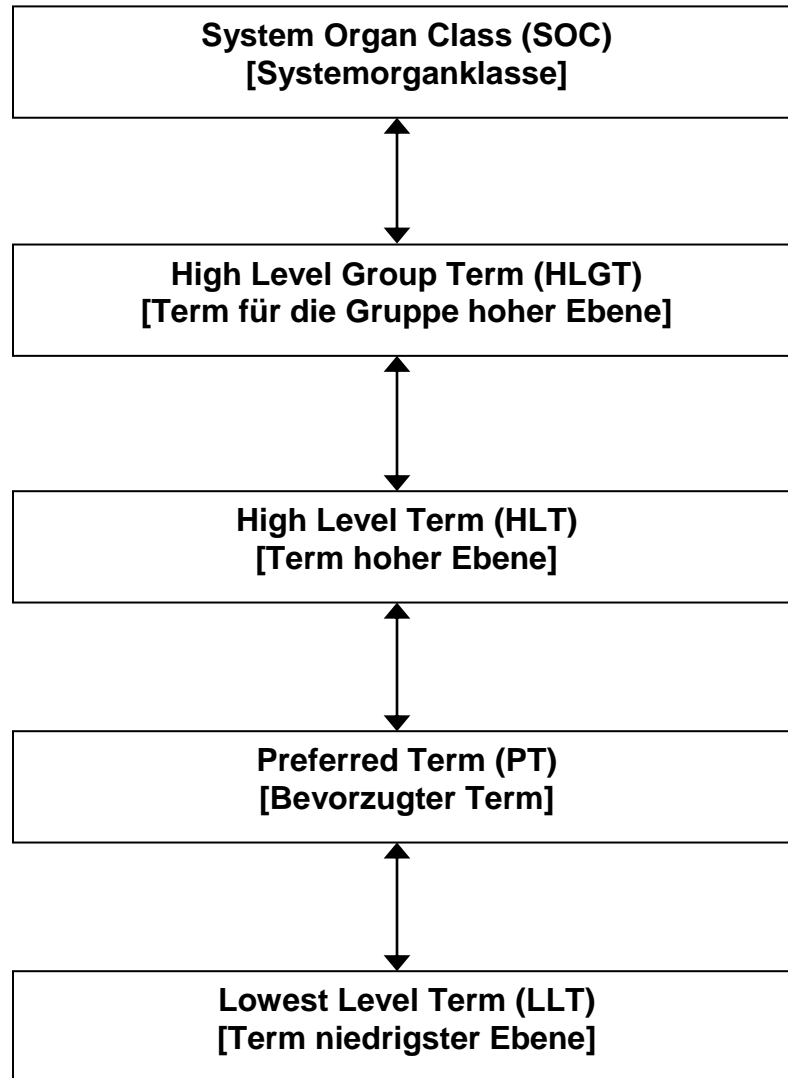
System Organ Class (SOC)
[Systemorganklasse]

High Level Group Term (HLGT)
[Term für die Gruppe hoher Ebene]

High Level Term (HLT)
[Term hoher Ebene]

Preferred Term (PT)
[Bevorzugter Term]

Lowest Level Term (LLT)
[Term niedrigster Ebene]